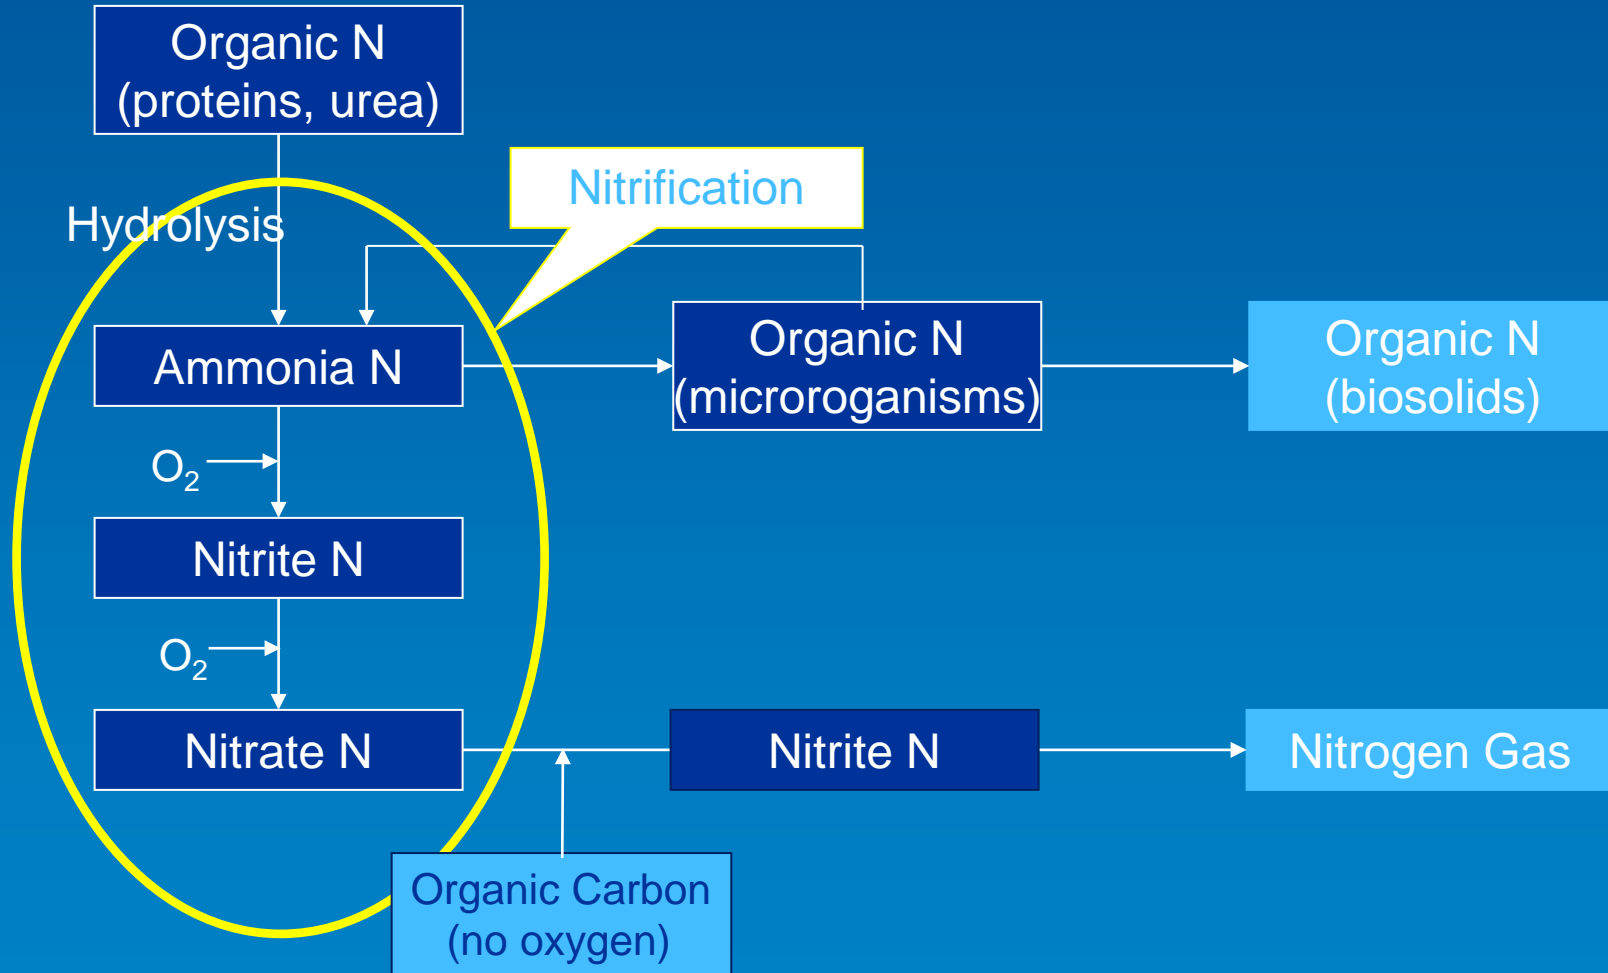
Organic N
(proteins, urea)

Nitrification

Hydrolysis

Ammonia N

Organic N
(microroganisms)

Organic N
(biosolids)

$O_2$

Nitrite N

$O_2$

Nitrate N

Nitrite N

Nitrogen Gas

Organic Carbon
(no oxygen)